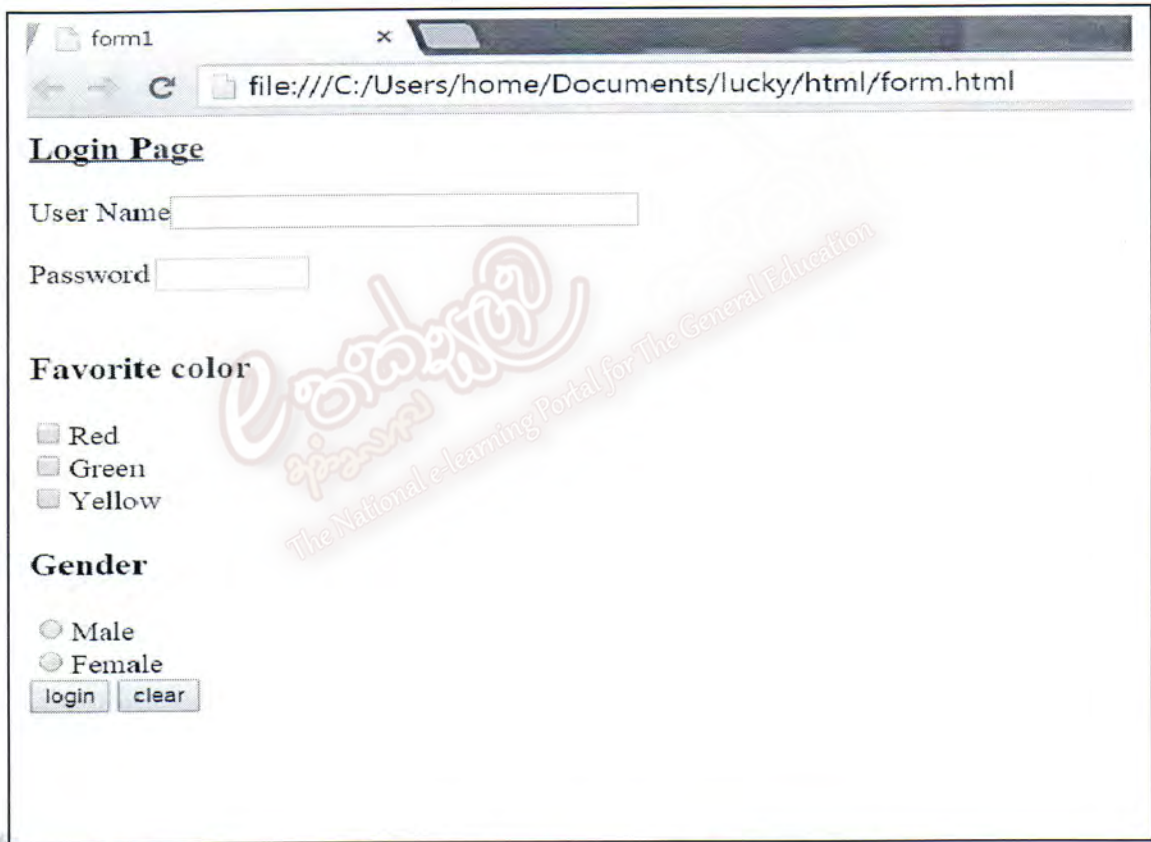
form1 ×

file:///C:/Users/home/Documents/lucky/html/form.html

Login Page

User Name

Password

Favorite color

Red
Green
Yellow

Gender

Male
Female

login clear

The National e-learning Portal for The General Education